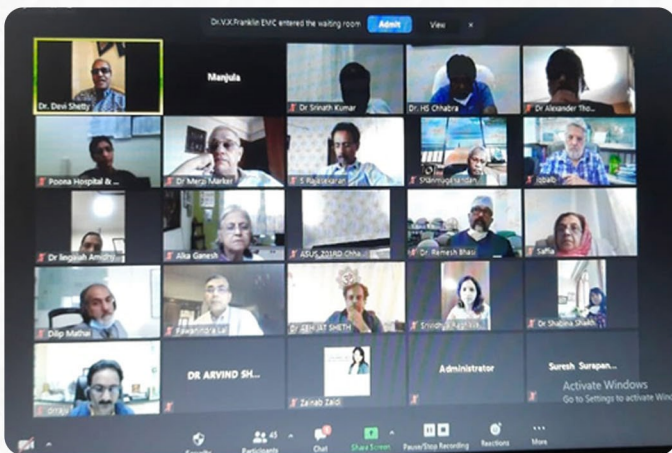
Dr.V.X.Franklin EMC entered the waiting room Admit View ×

Dr. Devi Shetty
Manjula
Dr Srinath Kumar
Dr. HS Chhabra
Dr Alexander Tho...
Poona Hospital &...
Dr Merji Markar
S Rajasekaran
Shanmuganandan
Iqbal
Dr Ilegaiah Amichi
Alka Ganesh
ASUS_2018D Otha...
Dr. Ramesh Bhasi
Safia
Dilip Mathai
Pawanindra Lal
DR ASHWAT SHETH
Srividhya Raghavan
Dr Shabina Shaikh
DR ARVIND SH...
Administrator
Suresh Surapan...
drraju
Zainab Zaidi

Activate Windows
Go to Settings to activate Wind

Security
45 Participants
Chat
Share Screen
Pause/Stop Recording
Reactions
More